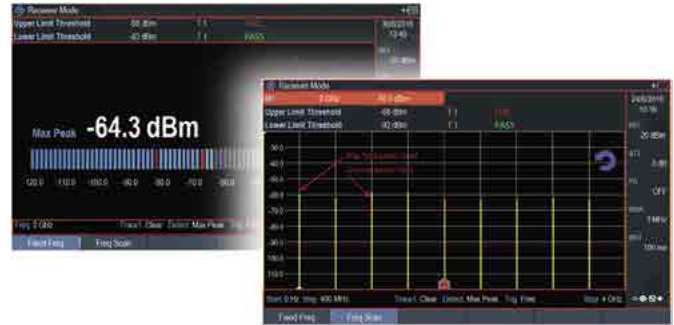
Receiver Mode

Upper Limit Threshold -50 dBm T1 FAIL

Lower Limit Threshold -40 dBm T1 PASS

Max Peak -64.3 dBm

-120.0 -110.0 -100.0 -90.0 -80.0 -70.0 -60.0

Freq 3 GHz Trace1: Clear Detect: Max Peak Trig: Free

Fixed Freq Freq Scan

Receiver Mode

M1 3 GHz -70.1 dBm

Upper Limit Threshold -55 dBm T1 FAIL

Lower Limit Threshold -92 dBm T1 PASS

24/8/2016 10:16

20 dBm

0 dB

OFF

3 MHz

100 ms

-30.0

-40.0

-50.0

-60.0

-70.0

-80.0

-90.0

-100.0

-110.0

-120.0

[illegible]

Start 0 Hz Step 400 MHz Trace1: Clear Detect: Max Peak Trig: Free Stop 4 GHz

Fixed Freq Freq Scan